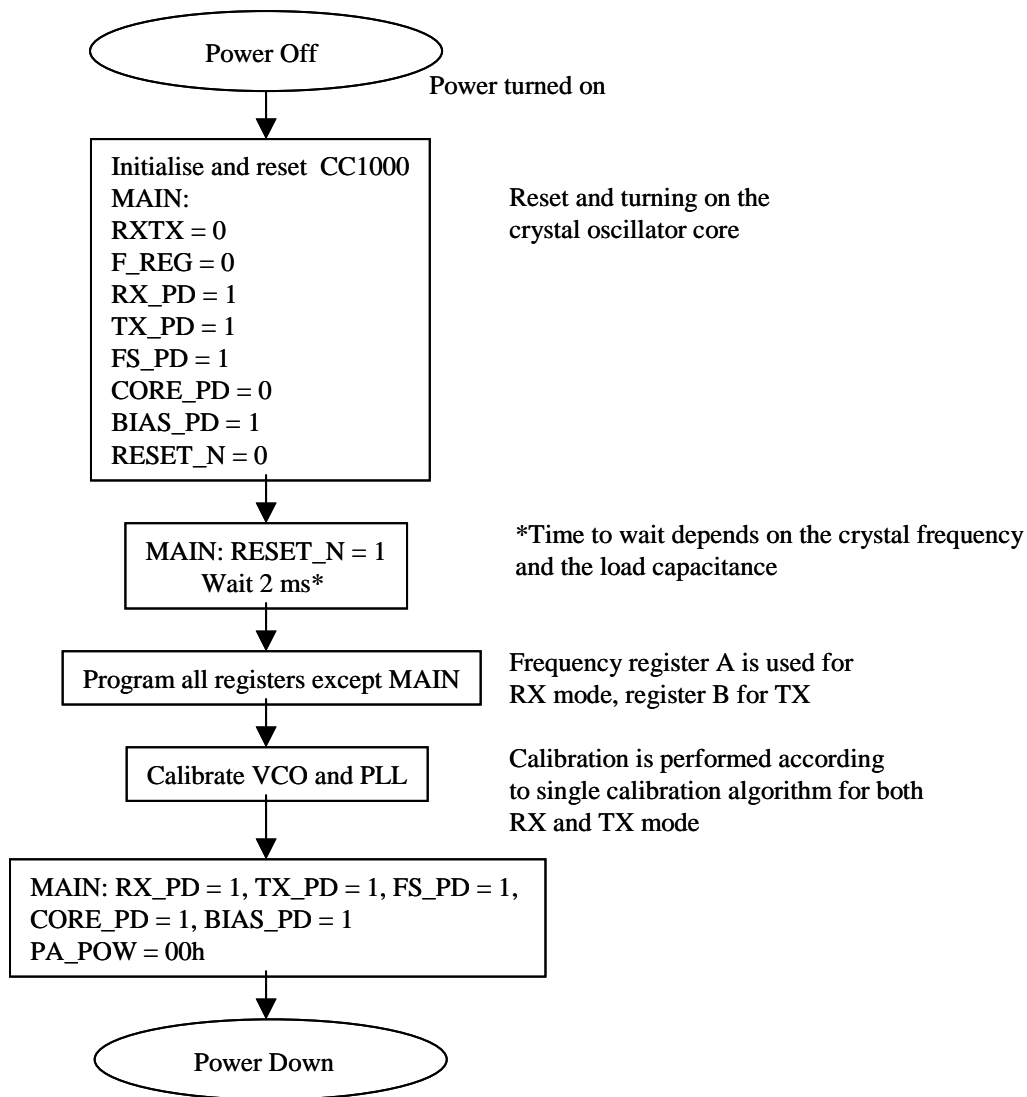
Power Off

Power turned on

Initialise and reset CC1000
MAIN:
RXTX = 0
F_REG = 0
RX_PD = 1
TX_PD = 1
FS_PD = 1
CORE_PD = 0
BIAS_PD = 1
RESET_N = 0

Reset and turning on the crystal oscillator core

MAIN: RESET_N = 1
Wait 2 ms*

*Time to wait depends on the crystal frequency and the load capacitance

Program all registers except MAIN

Frequency register A is used for RX mode, register B for TX

Calibrate VCO and PLL

Calibration is performed according to single calibration algorithm for both RX and TX mode

MAIN: RX_PD = 1, TX_PD = 1, FS_PD = 1,
CORE_PD = 1, BIAS_PD = 1
PA_POW = 00h

Power Down